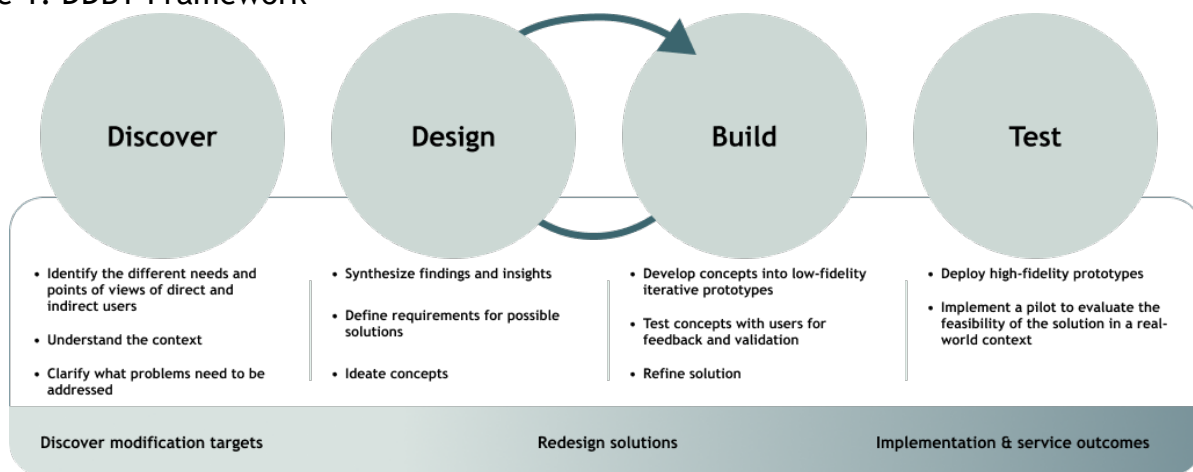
e 1. DDBT Framework

Discover

Design

Build

Test

• Identify the different needs and points of views of direct and indirect users

• Understand the context

• Clarify what problems need to be addressed

• Synthesize findings and insights

• Define requirements for possible solutions

• Ideate concepts

• Develop concepts into low-fidelity iterative prototypes

• Test concepts with users for feedback and validation

• Refine solution

• Deploy high-fidelity prototypes

• Implement a pilot to evaluate the feasibility of the solution in a real-world context

Discover modification targets

Redesign solutions

Implementation & service outcomes